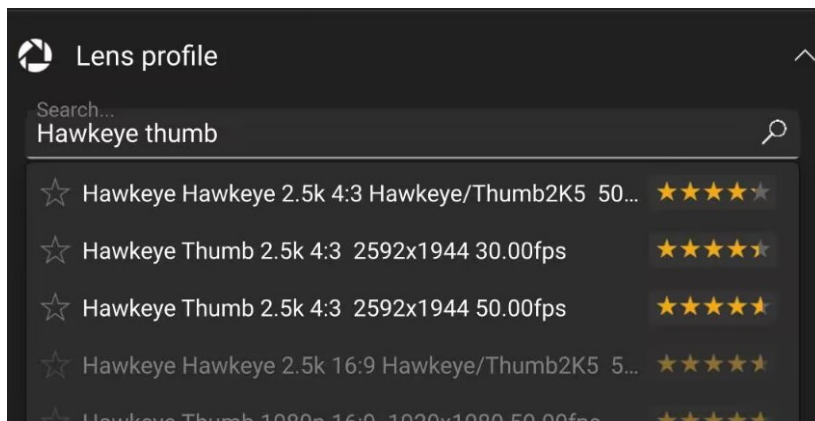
Lens profile

Search...
Hawkeye thumb

Hawkeye Hawkeye 2.5k 4:3 Hawkeye/Thumb2K5 50...

Hawkeye Thumb 2.5k 4:3 2592x1944 30.00fps

Hawkeye Thumb 2.5k 4:3 2592x1944 50.00fps

Hawkeye Hawkeye 2.5k 16:9 Hawkeye/Thumb2K5 5...

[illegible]